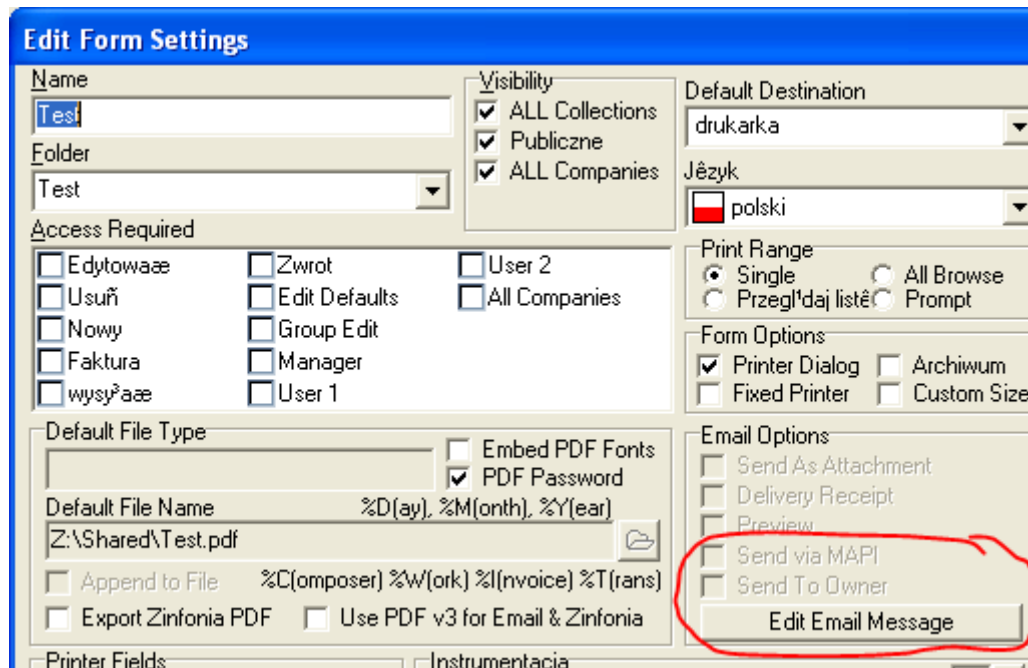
Edit Form Settings

Name
Test
Folder
Test
Access Required
Edytowaæ
Usuñ
Nowy
Faktura
wysy³aæ
Zwrot
Edit Defaults
Group Edit
Manager
User 1
User 2
All Companies

Visibility
ALL Collections
Publiczne
ALL Companies

Default Destination
drukarka
Jêzyk
polski

Print Range
Single
All Browse
Przegl¹daj listê
Prompt

Form Options
Printer Dialog
Archiwum
Fixed Printer
Custom Size

Default File Type
Embed PDF Fonts
PDF Password
Default File Name
%D(ay), %M(onth), %Y(ear)
Z:\Shared\Test.pdf
Append to File
%C(omposer) %W(ork) %I(nvoice) %T(rans)
Export Zinfonia PDF
Use PDF v3 for Email & Zinfonia

Email Options
Send As Attachment
Delivery Receipt
Preview
Send via MAPI
Send To Owner
Edit Email Message

Printer Fields
Instrumentacja